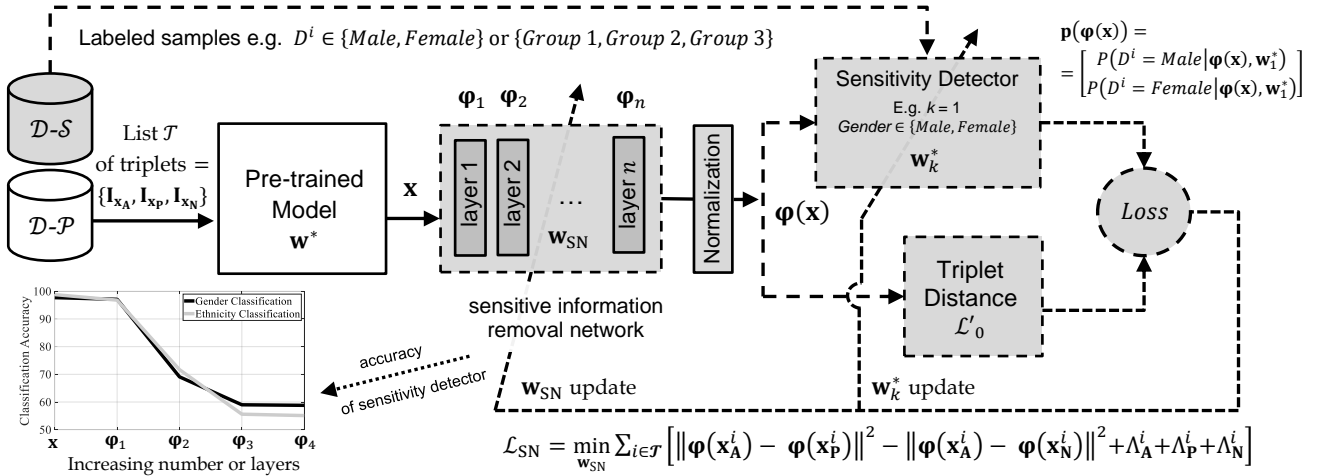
Labeled samples e.g. $D^i \in \{Male, Female\}$ or $\{Group\ 1, Group\ 2, Group\ 3\}$

$\mathbf{p}(\boldsymbol{\varphi}(\mathbf{x})) = \begin{bmatrix} P(D^i = Male | \boldsymbol{\varphi}(\mathbf{x}), \mathbf{w}_1^*) \\ P(D^i = Female | \boldsymbol{\varphi}(\mathbf{x}), \mathbf{w}_1^*) \end{bmatrix}$

$\mathcal{D}$-$\mathcal{S}$

$\mathcal{D}$-$\mathcal{P}$

List $\mathcal{T}$ of triplets = $\{\mathbf{I}_{\mathbf{x_A}}, \mathbf{I}_{\mathbf{x_P}}, \mathbf{I}_{\mathbf{x_N}}\}$

Pre-trained Model $\mathbf{w}^*$

$\mathbf{x}$

$\boldsymbol{\varphi}_1$ $\boldsymbol{\varphi}_2$ $\boldsymbol{\varphi}_n$

layer 1 layer 2 … layer $n$

$\mathbf{w}_{\mathrm{SN}}$

Normalization

$\boldsymbol{\varphi}(\mathbf{x})$

Sensitivity Detector
E.g. $k = 1$
$Gender \in \{Male, Female\}$
$\mathbf{w}_k^*$

$Loss$

Triplet Distance $\mathcal{L}'_0$

sensitive information removal network

accuracy of sensitivity detector

$\mathbf{w}_{\mathrm{SN}}$ update

$\mathbf{w}_k^*$ update

100
90
80
70
60
50
Classification Accuracy
Gender Classification
Ethnicity Classification
$\mathbf{x}$ $\boldsymbol{\varphi}_1$ $\boldsymbol{\varphi}_2$ $\boldsymbol{\varphi}_3$ $\boldsymbol{\varphi}_4$
Increasing number or layers

$\mathcal{L}_{\mathrm{SN}} = \min_{\mathbf{w}_{\mathrm{SN}}} \sum_{i \in \mathcal{T}} \left[ \left\| \boldsymbol{\varphi}(\mathbf{x}_\mathbf{A}^i) - \boldsymbol{\varphi}(\mathbf{x}_\mathbf{P}^i) \right\|^2 - \left\| \boldsymbol{\varphi}(\mathbf{x}_\mathbf{A}^i) - \boldsymbol{\varphi}(\mathbf{x}_\mathbf{N}^i) \right\|^2 + \Lambda_\mathbf{A}^i + \Lambda_\mathbf{P}^i + \Lambda_\mathbf{N}^i \right]$